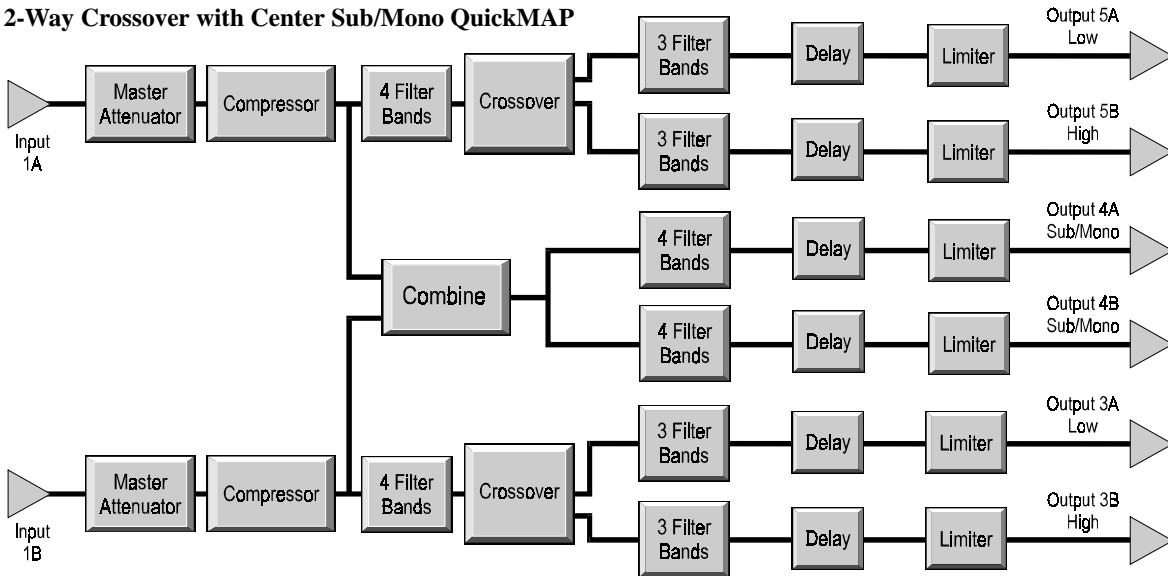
2-Way Crossover with Center Sub/Mono QuickMAP

Input 1A

Master Attenuator

Compressor

4 Filter Bands

Crossover

3 Filter Bands

Delay

Limiter

Output 5A Low

3 Filter Bands

Delay

Limiter

Output 5B High

Combine

4 Filter Bands

Delay

Limiter

Output 4A Sub/Mono

4 Filter Bands

Delay

Limiter

Output 4B Sub/Mono

Input 1B

Master Attenuator

Compressor

4 Filter Bands

Crossover

3 Filter Bands

Delay

Limiter

Output 3A Low

3 Filter Bands

Delay

Limiter

Output 3B High